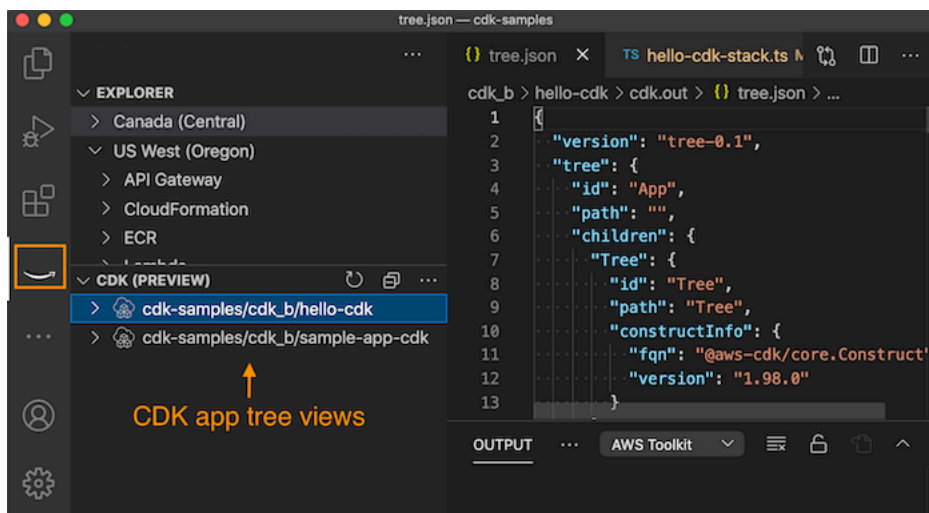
tree.json — cdk-samples

...

EXPLORER

Canada (Central)

US West (Oregon)

API Gateway

CloudFormation

ECR

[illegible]

CDK (PREVIEW)

cdk-samples/cdk_b/hello-cdk

cdk-samples/cdk_b/sample-app-cdk

CDK app tree views

{} tree.json ×

TS hello-cdk-stack.ts M

...

cdk_b > hello-cdk > cdk.out > {} tree.json > ...

1 {
2 "version": "tree-0.1",
3 "tree": {
4 "id": "App",
5 "path": "",
6 "children": {
7 "Tree": {
8 "id": "Tree",
9 "path": "Tree",
10 "constructInfo": {
11 "fqn": "@aws-cdk/core.Construct"
12 "version": "1.98.0"
13 }

OUTPUT ... AWS Toolkit